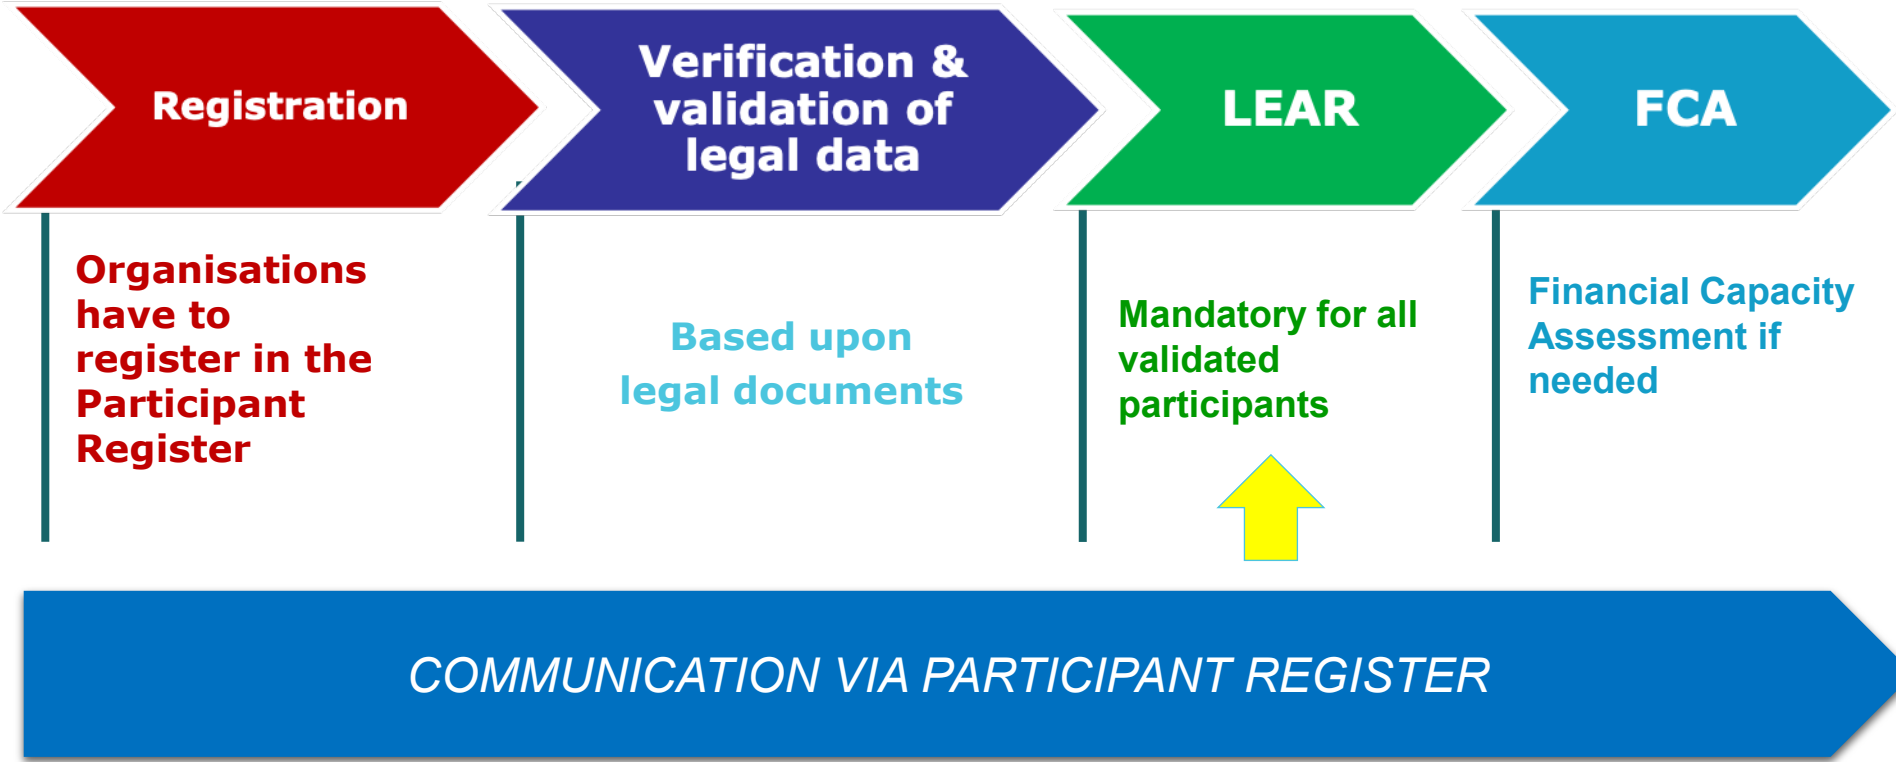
Registration

Verification & validation of legal data

LEAR

FCA

Organisations have to register in the Participant Register

Based upon legal documents

Mandatory for all validated participants

Financial Capacity Assessment if needed

COMMUNICATION VIA PARTICIPANT REGISTER